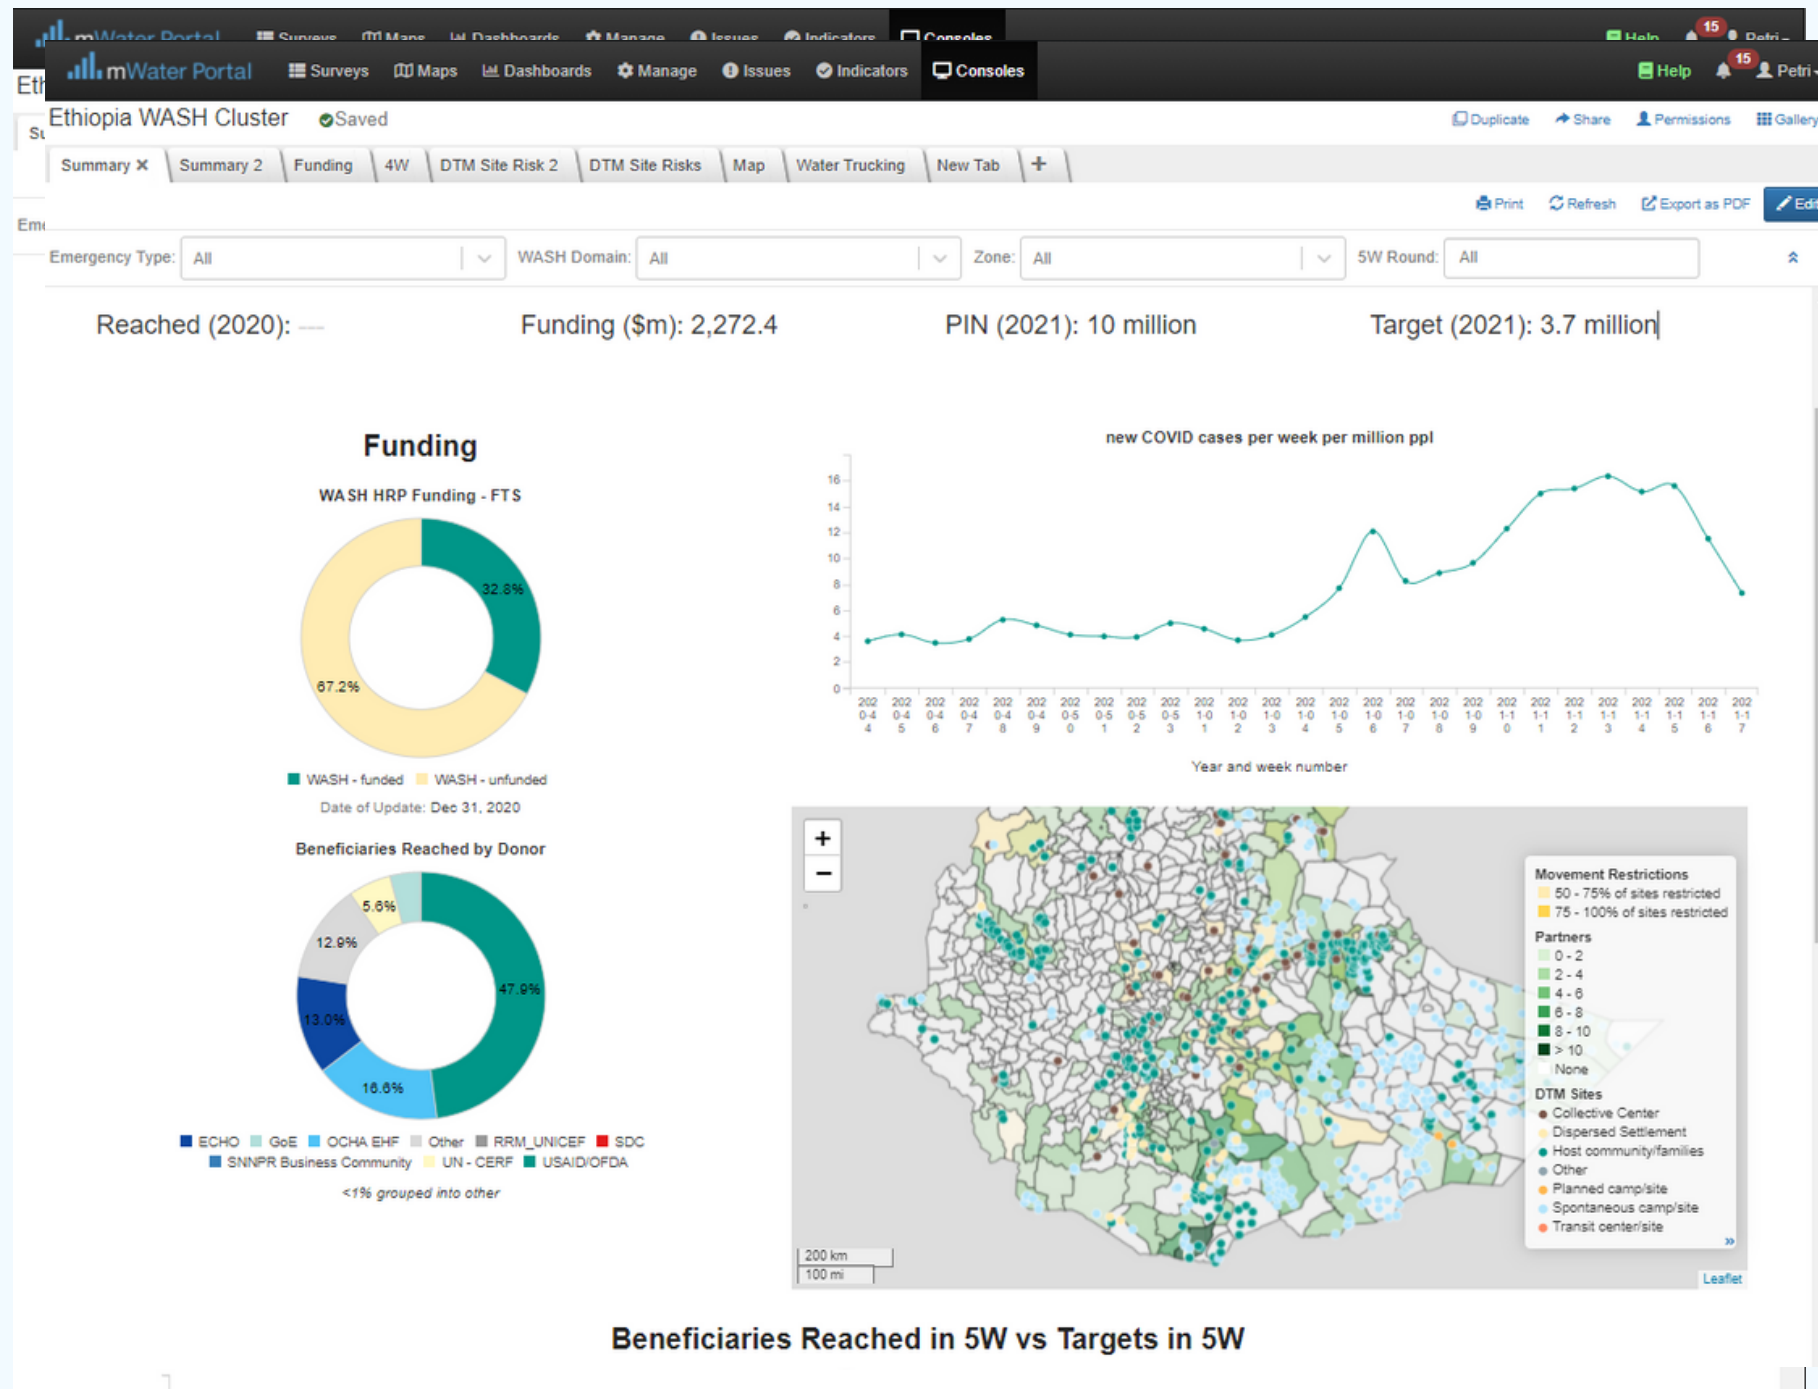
mWater Portal Surveys Maps Dashboards Manage Issues Indicators Consoles Help 15 Petri

Ethiopia WASH Cluster Saved

Duplicate Share Permissions Gallery

Summary × | Summary 2 | Funding | 4W | DTM Site Risk 2 | DTM Site Risks | Map | Water Trucking | New Tab | +

Print Refresh Export as PDF Edit

Emergency Type: All WASH Domain: All Zone: All 5W Round: All

Reached (2020): — Funding ($m): 2,272.4 PIN (2021): 10 million Target (2021): 3.7 million

Funding

WASH HRP Funding - FTS

32.8%
67.2%

WASH - funded WASH - unfunded

Date of Update: Dec 31, 2020

Beneficiaries Reached by Donor

5.6%
12.9%
47.9%
13.0%
16.6%

ECHO GoE OCHA EHF Other RRM_UNICEF SDC SNNPR Business Community UN - CERF USAID/OFDA

<1% grouped into other

new COVID cases per week per million ppl

16 14 12 10 8 6 4 2 0

2020-44 2020-45 2020-46 2020-47 2020-48 2020-49 2020-50 2020-51 2020-52 2020-53 2021-01 2021-02 2021-03 2021-04 2021-05 2021-06 2021-07 2021-08 2021-09 2021-10 2021-11 2021-12 2021-13 2021-14 2021-15 2021-16 2021-17

Year and week number

+
−

Movement Restrictions
50 - 75% of sites restricted
75 - 100% of sites restricted
Partners
0 - 2
2 - 4
4 - 6
6 - 8
8 - 10
> 10
None
DTM Sites
Collective Center
Dispersed Settlement
Host community/families
Other
Planned camp/site
Spontaneous camp/site
Transit center/site

200 km
100 mi

Leaflet

Beneficiaries Reached in 5W vs Targets in 5W